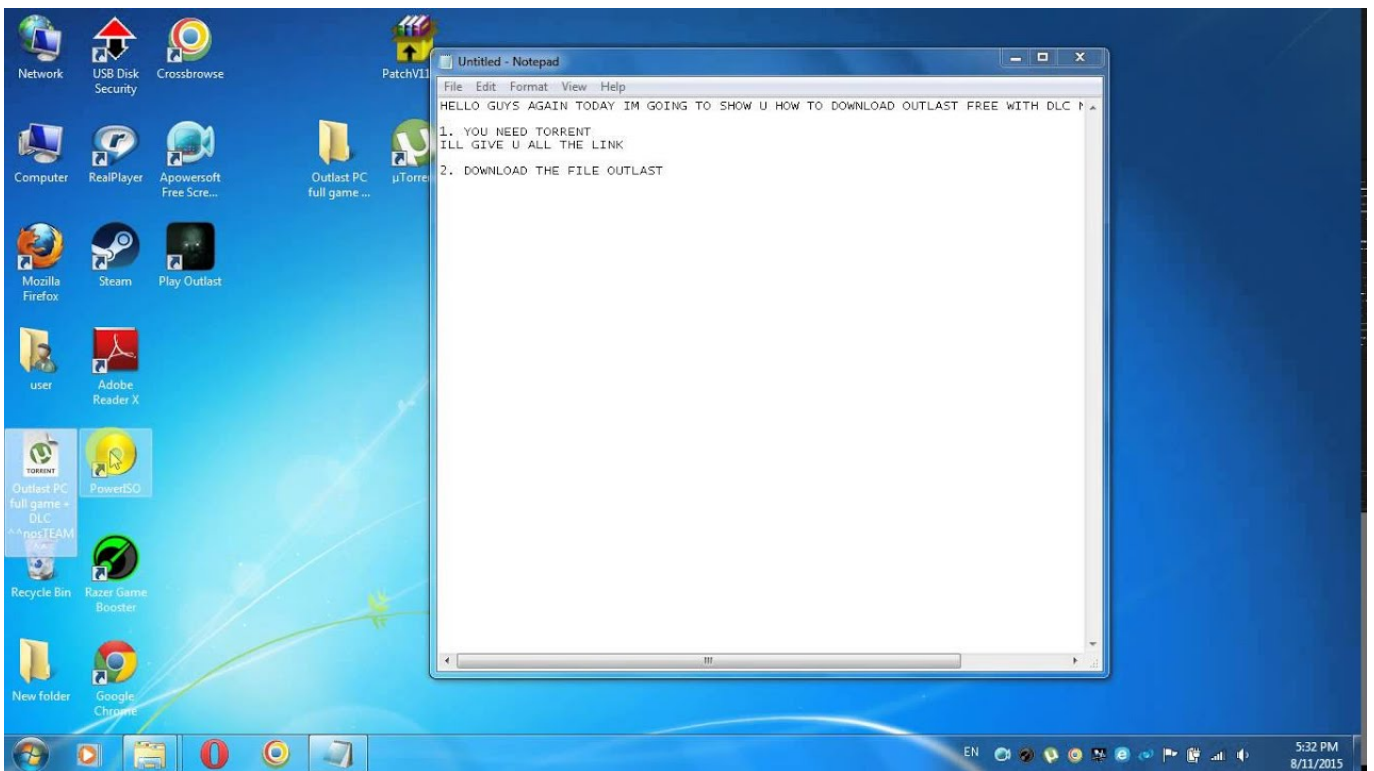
Network

USB Disk Security

Crossbrowse

PatchV11

Computer

RealPlayer

Apowersoft Free Scre...

Outlast PC full game ...

µTorrent

Mozilla Firefox

Steam

Play Outlast

user

Adobe Reader X

Outlast PC full game + DLC ^^nosTEAM

PowerISO

Recycle Bin

Razer Game Booster

New folder

Google Chrome

Untitled - Notepad

File Edit Format View Help

HELLO GUYS AGAIN TODAY IM GOING TO SHOW U HOW TO DOWNLOAD OUTLAST FREE WITH DLC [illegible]

1. YOU NEED TORRENT
ILL GIVE U ALL THE LINK

2. DOWNLOAD THE FILE OUTLAST

EN

5:32 PM
8/11/2015